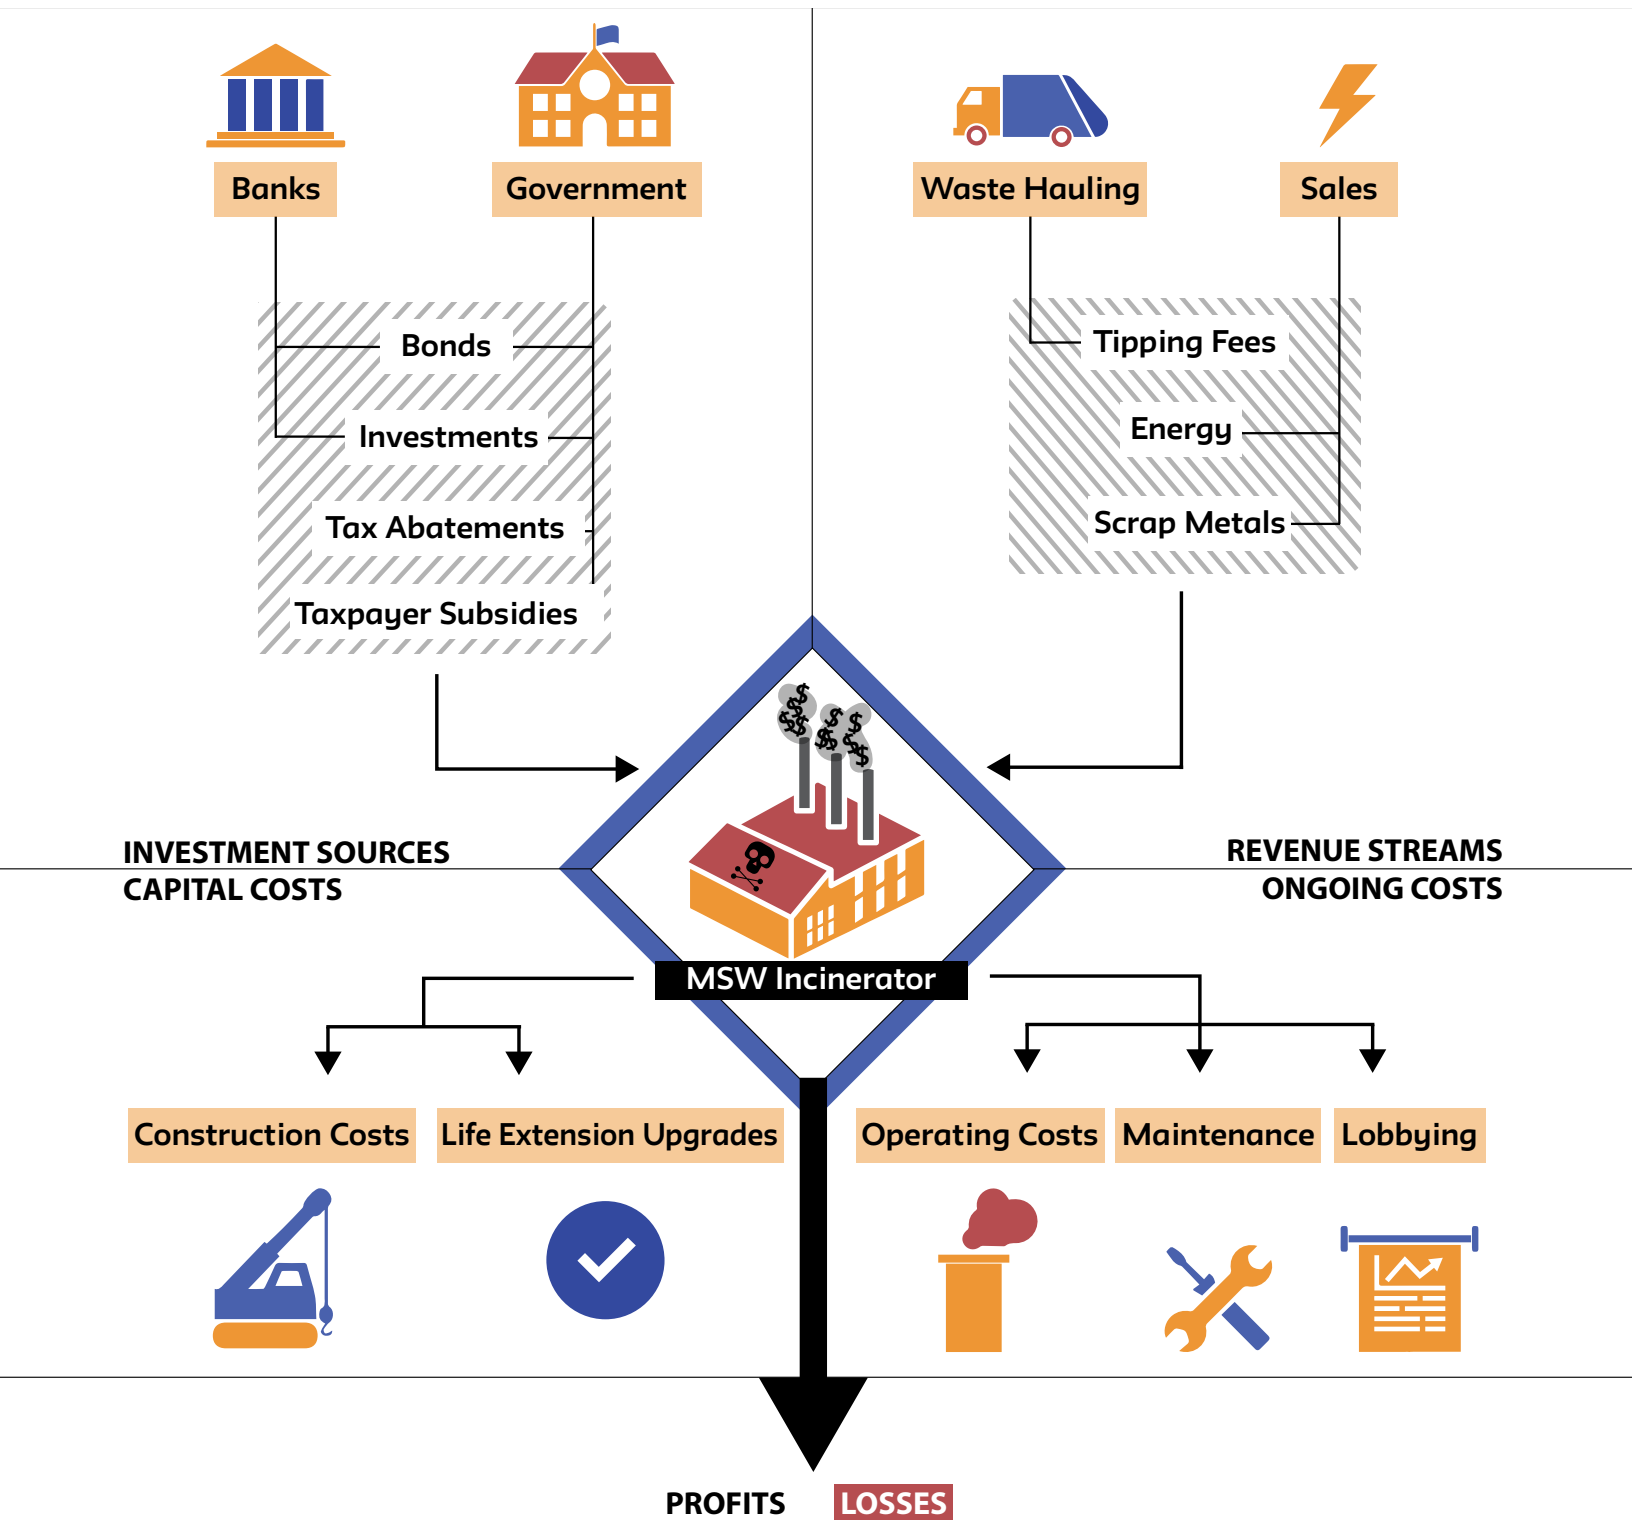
Banks

Government

Waste Hauling

Sales

Bonds

Investments

Tax Abatements

Taxpayer Subsidies

Tipping Fees

Energy

Scrap Metals

INVESTMENT SOURCES
CAPITAL COSTS

REVENUE STREAMS
ONGOING COSTS

MSW Incinerator

Construction Costs

Life Extension Upgrades

Operating Costs

Maintenance

Lobbying

PROFITS

LOSSES